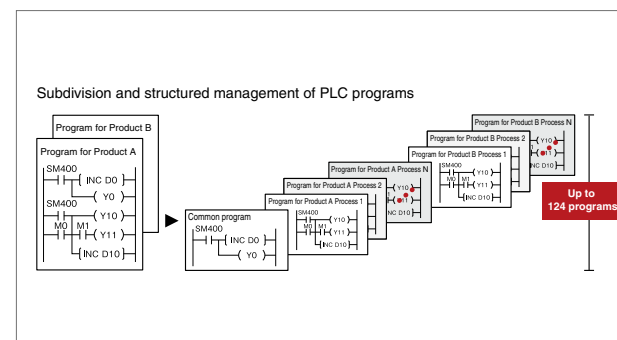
Subdivision and structured management of PLC programs

Program for Product B

Program for Product A

SM400
INC D0
Y0
SM400
Y10
M0 M1
Y11
INC D10

Common program
SM400
INC D0
Y0

Program for Product A Process 1
SM400
Y10
M0 M1
Y11
INC D10

Program for Product A Process 2
Y10
Y11
INC D10

Program for Product A Process N

Program for Product B Process 1
SM400
Y10
M0 M1
Y11
INC D10

Program for Product B Process 2
Y10
Y11
INC D10

Program for Product B Process N

Up to 124 programs